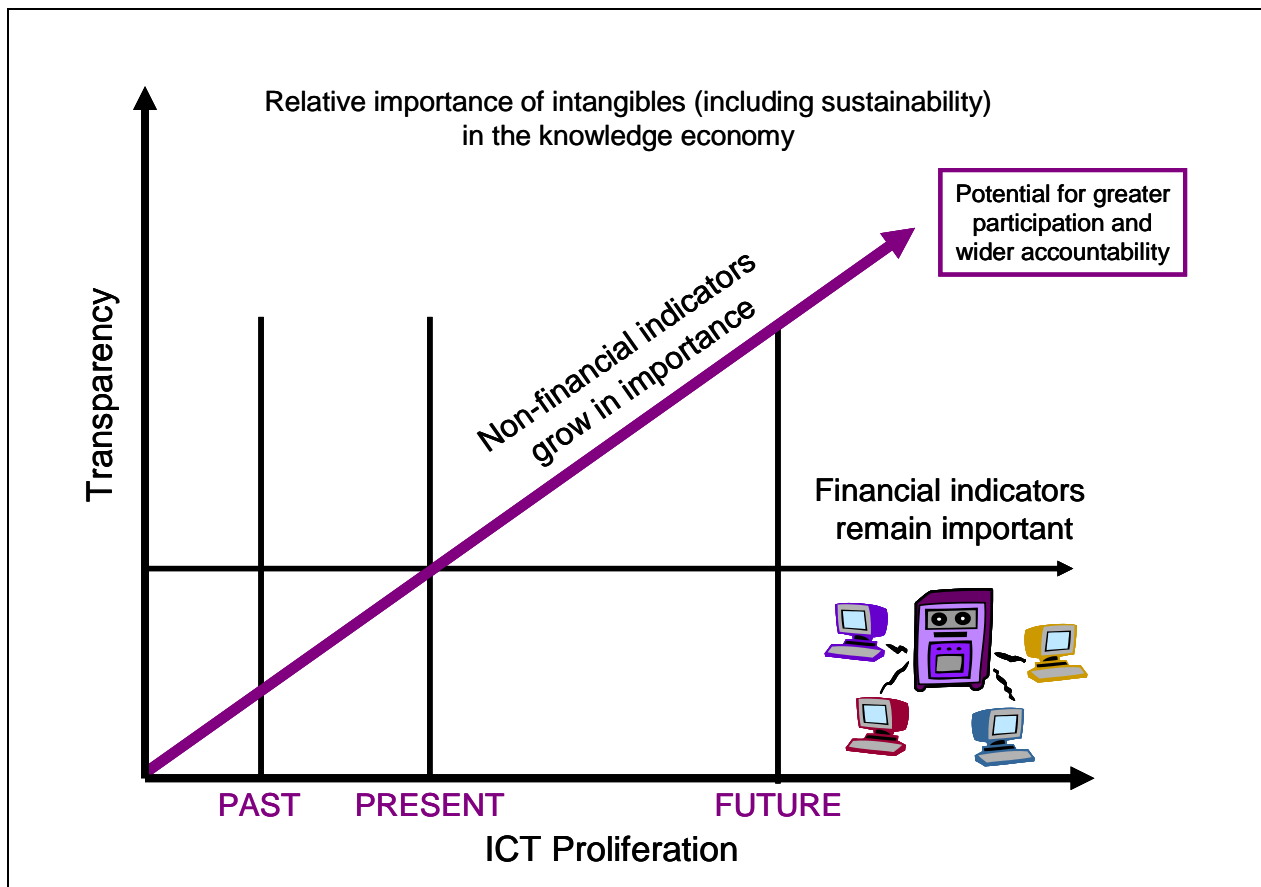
Relative importance of intangibles (including sustainability) in the knowledge economy

Potential for greater participation and wider accountability

Transparency

Non-financial indicators grow in importance

Financial indicators remain important

PAST

PRESENT

FUTURE

ICT Proliferation